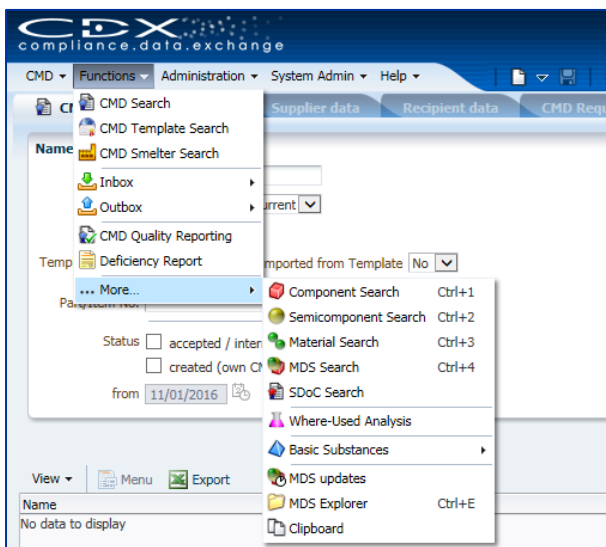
CDX
compliance.data.exchange

CMD ▾ Functions ▾ Administration ▾ System Admin ▾ Help ▾

CM

Supplier data

Recipient data

CMD Requ

Name

urrent

Temp

mported from Template No

Part/Item No.

Status

accepted / inter

created (own CM

from 11/01/2016

View ▾ Menu Export

Name

No data to display

CMD Search
CMD Template Search
CMD Smelter Search
Inbox
Outbox
CMD Quality Reporting
Deficiency Report
More...

| | |
|---|---|
| Component Search | Ctrl+1 |
| Semicomponent Search | Ctrl+2 |
| Material Search | Ctrl+3 |
| MDS Search | Ctrl+4 |
| SDoC Search | |
| Where-Used Analysis | |
| Basic Substances | |
| MDS updates | |
| MDS Explorer | Ctrl+E |
| Clipboard | |